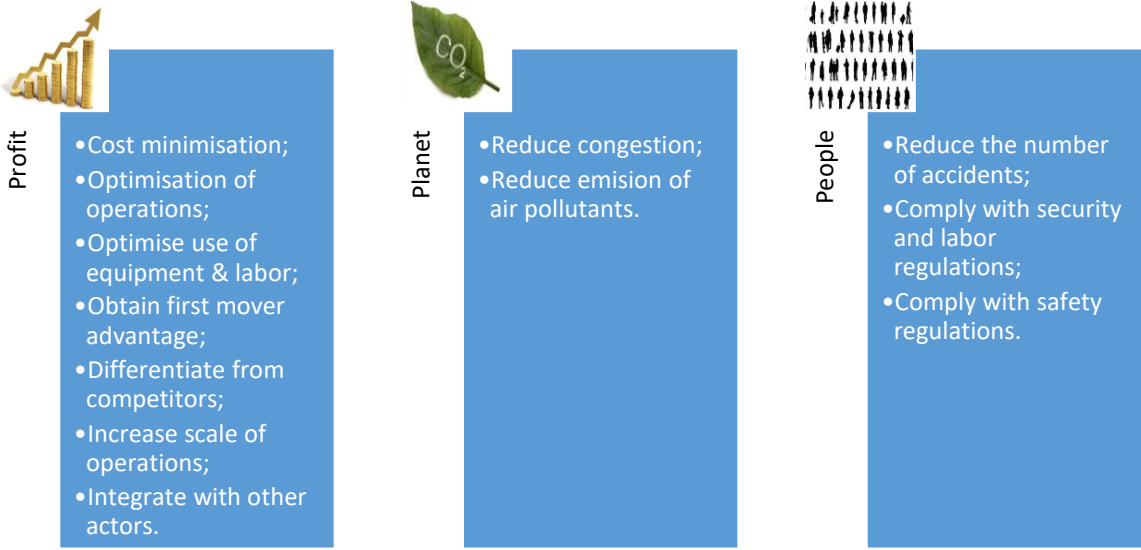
Profit

•Cost minimisation;
•Optimisation of operations;
•Optimise use of equipment & labor;
•Obtain first mover advantage;
•Differentiate from competitors;
•Increase scale of operations;
•Integrate with other actors.

$CO_2$

Planet

•Reduce congestion;
•Reduce emision of air pollutants.

People

•Reduce the number of accidents;
•Comply with security and labor regulations;
•Comply with safety regulations.